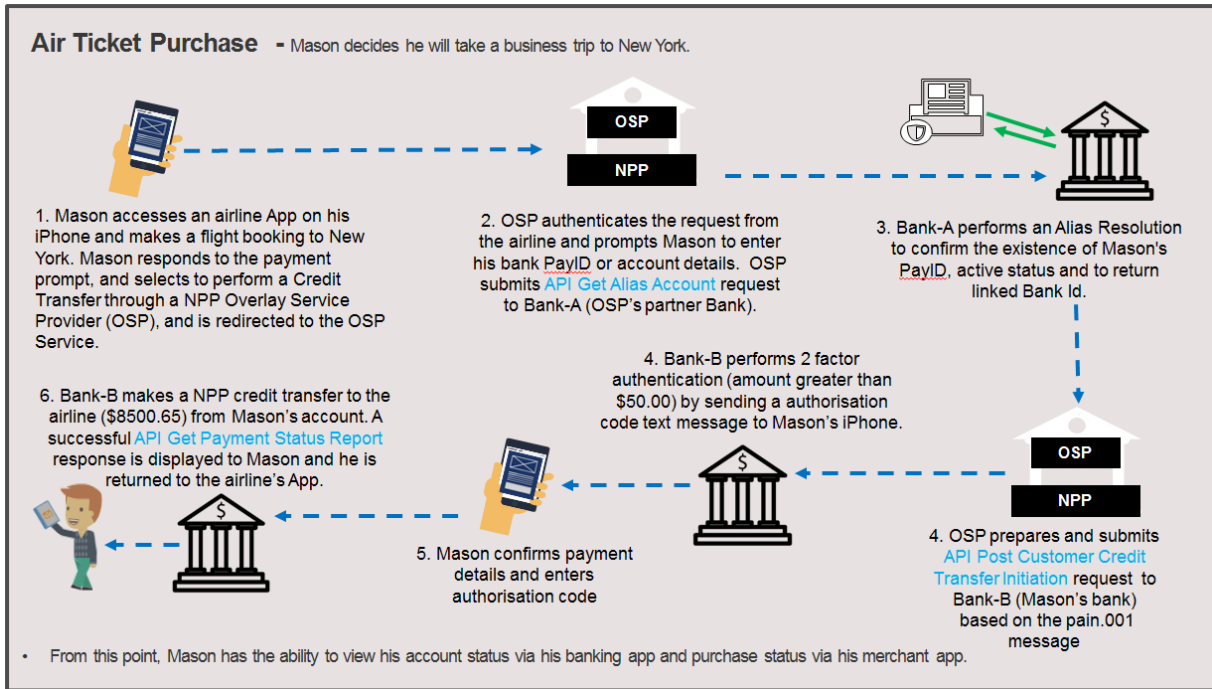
Air Ticket Purchase - Mason decides he will take a business trip to New York.

OSP
NPP

$

1. Mason accesses an airline App on his iPhone and makes a flight booking to New York. Mason responds to the payment prompt, and selects to perform a Credit Transfer through a NPP Overlay Service Provider (OSP), and is redirected to the OSP Service.

2. OSP authenticates the request from the airline and prompts Mason to enter his bank PayID or account details. OSP submits API Get Alias Account request to Bank-A (OSP's partner Bank).

3. Bank-A performs an Alias Resolution to confirm the existence of Mason's PayID, active status and to return linked Bank Id.

4. Bank-B performs 2 factor authentication (amount greater than $50.00) by sending a authorisation code text message to Mason's iPhone.

6. Bank-B makes a NPP credit transfer to the airline ($8500.65) from Mason's account. A successful API Get Payment Status Report response is displayed to Mason and he is returned to the airline's App.

OSP
NPP

$

$

5. Mason confirms payment details and enters authorisation code

4. OSP prepares and submits API Post Customer Credit Transfer Initiation request to Bank-B (Mason's bank) based on the pain.001 message

• From this point, Mason has the ability to view his account status via his banking app and purchase status via his merchant app.